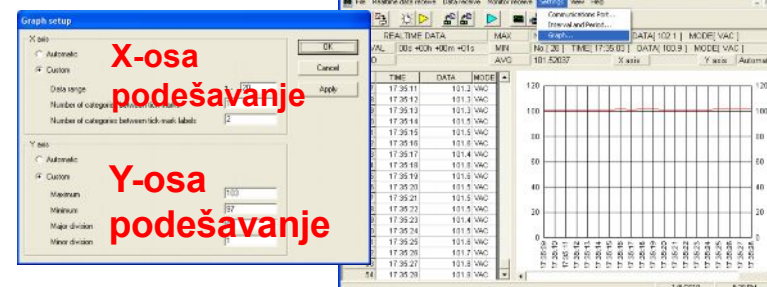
Graph setup

X axis
Automatic
Custom
Data range
Number of categories between tick-mark labels
Number of categories between tick-mark labels 2

OK
Cancel
Apply

X-osa podešavanje

Y axis
Automatic
Custom
Maximum 103
Minimum 97
Major division
Minor division 1

Y-osa podešavanje

File Realtime data receive Data receive Monitor receive Settings View Help
Communications Port...
Interval and Period...
Graph...

REALTIME DATA | MAX | DATA[ 102.1 ] MODE[ VAC ]
VAL [00s +00h +00m +01s | MIN | No.[ 20 ] TIME[ 17:35:03 ] DATA[ 100.9 ] MODE[ VAC ]
AVG 101.52037 | X axis | Y axis | Automatic

| | TIME | DATA | MODE |
|---|---|---|---|
| | 17:35:11 | 101.3 | VAC |
| | 17:35:12 | 101.3 | VAC |
| | 17:35:13 | 101.3 | VAC |
| | 17:35:14 | 101.5 | VAC |
| | 17:35:15 | 101.5 | VAC |
| | 17:35:16 | 101.6 | VAC |
| | 17:35:17 | 101.4 | VAC |
| | 17:35:18 | 101.6 | VAC |
| | 17:35:19 | 101.5 | VAC |
| | 17:35:20 | 101.5 | VAC |
| | 17:35:21 | 101.5 | VAC |
| | 17:35:22 | 101.5 | VAC |
| | 17:35:23 | 101.4 | VAC |
| | 17:35:24 | 101.5 | VAC |
| | 17:35:25 | 101.6 | VAC |
| | 17:35:26 | 101.7 | VAC |
| | 17:35:27 | 101.6 | VAC |
| 54 | 17:35:28 | 101.5 | VAC |

120
100
80
60
40
20
0

17:35:09 17:35:10 17:35:11 17:35:12 17:35:13 17:35:14 17:35:15 17:35:16 17:35:17 17:35:18 17:35:19 17:35:20 17:35:21 17:35:22 17:35:23 17:35:24 17:35:25 17:35:26 17:35:27 17:35:28